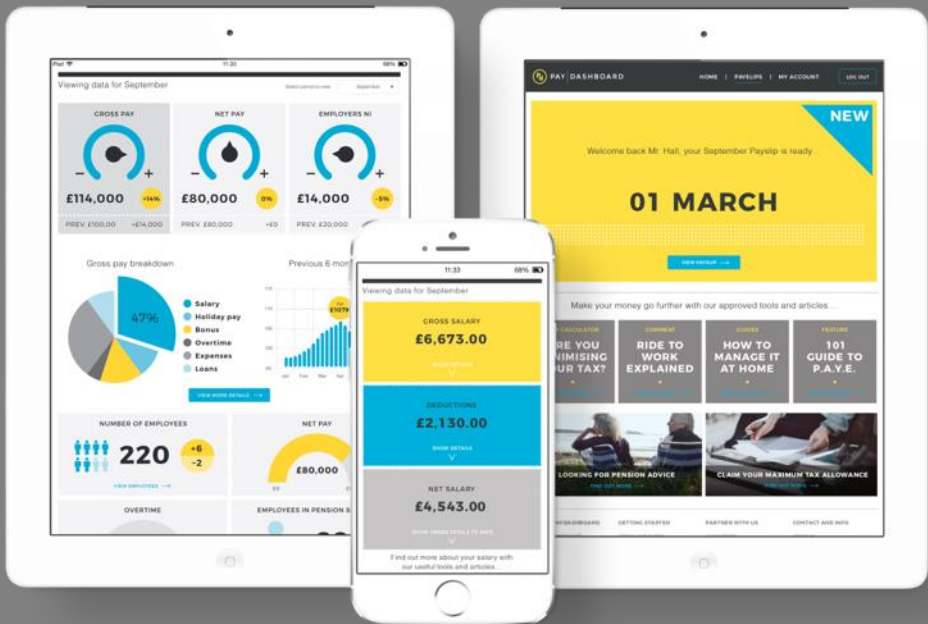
iPad 11:33 68%

Viewing data for September

Select period to view September

GROSS PAY
£114,000 -14%
PREV. £100,00 +£14,000

NET PAY
£80,000 0%
PREV. £80,000 +£0

EMPLOYERS NI
£14,000 -5%
PREV. £20,000

Gross pay breakdown

47%

Salary
Holiday pay
Bonus
Overtime
Expenses
Loans

Previous 6 mon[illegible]

£107k

Jan Feb Mar Apr

VIEW MORE DETAILS →

NUMBER OF EMPLOYEES
220 +6 -2
VIEW EMPLOYEES →

NET PAY
£80,000

OVERTIME

EMPLOYEES IN PENSION S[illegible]

11:33 68%
Viewing data for September

GROSS SALARY
£6,673.00
SHOW DETAILS

DEDUCTIONS
£2,130.00
SHOW DETAILS

NET SALARY
£4,543.00
SHOW YEAR TOTALS TO DATE

Find out more about your salary with our useful tools and articles...

PAY DASHBOARD HOME | PAYSLIPS | MY ACCOUNT LOG OUT

NEW

Welcome back Mr. Hall, your September Payslip is ready...

01 MARCH

VIEW PAYSLIP →

Make your money go further with our approved tools and articles...

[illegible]CALCULATOR
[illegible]RE YOU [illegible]NIMISING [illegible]UR TAX?

COMMENT
RIDE TO WORK EXPLAINED

GUIDES
HOW TO MANAGE IT AT HOME

FEATURE
101 GUIDE TO P.A.Y.E.

LOOKING FOR PENSION ADVICE
FIND OUT MORE →

CLAIM YOUR MAXIMUM TAX ALLOWANCE
FIND OUT MORE →

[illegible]DASHBOARD GETTING STARTED PARTNER WITH US CONTACT AND INFO